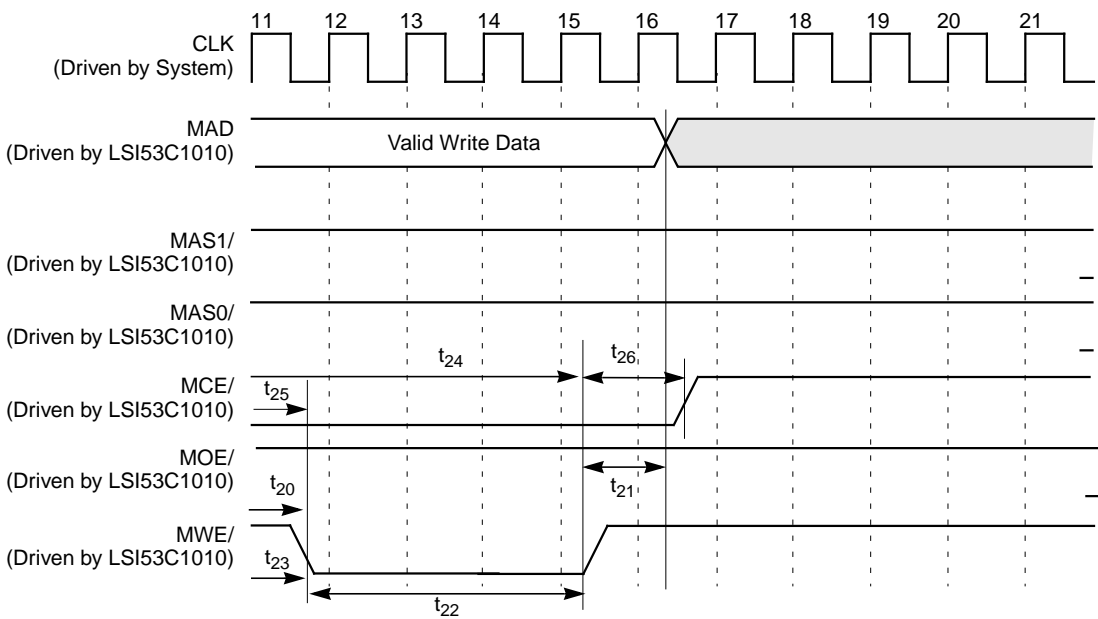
11 12 13 14 15 16 17 18 19 20 21

CLK
(Driven by System)

MAD
(Driven by LSI53C1010)

Valid Write Data

MAS1/
(Driven by LSI53C1010)

MAS0/
(Driven by LSI53C1010)

$t_{24}$

$t_{26}$

MCE/
(Driven by LSI53C1010)

$t_{25}$

MOE/
(Driven by LSI53C1010)

$t_{20}$

$t_{21}$

MWE/
(Driven by LSI53C1010)

$t_{23}$

$t_{22}$